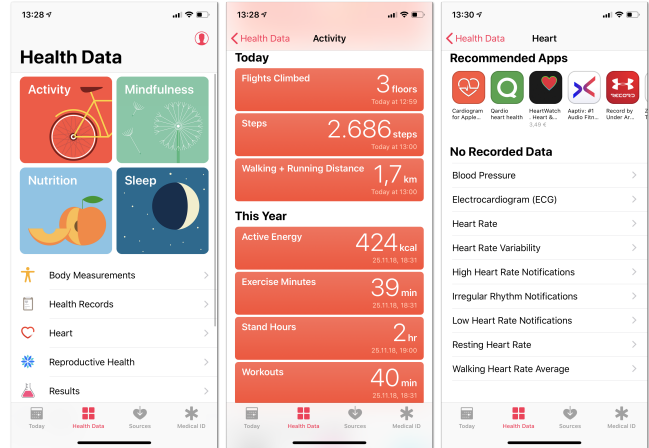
13:28

Health Data

Activity

Mindfulness

Nutrition

Sleep

Body Measurements

Health Records

Heart

Reproductive Health

Results

Today Health Data Sources Medical ID

13:28

Health Data Activity

Today

Flights Climbed 3 floors
Today at 12:59

Steps 2.686 steps
Today at 13:00

Walking + Running Distance 1,7 km
Today at 13:00

This Year

Active Energy 424 kcal
25.11.18, 18:31

Exercise Minutes 39 min
25.11.18, 18:31

Stand Hours 2 hr
25.11.18, 19:00

Workouts 40 min
25.11.18, 18:31

Today Health Data Sources Medical ID

13:30

Health Data Heart

Recommended Apps

Cardiogram for Apple...

Qardio heart health

HeartWatch - Heart &...
3,49 €

Aaptiv: #1 Audio Fitn...

Record by Under Ar...

No Recorded Data

Blood Pressure

Electrocardiogram (ECG)

Heart Rate

Heart Rate Variability

High Heart Rate Notifications

Irregular Rhythm Notifications

Low Heart Rate Notifications

Resting Heart Rate

Walking Heart Rate Average

Today Health Data Sources Medical ID